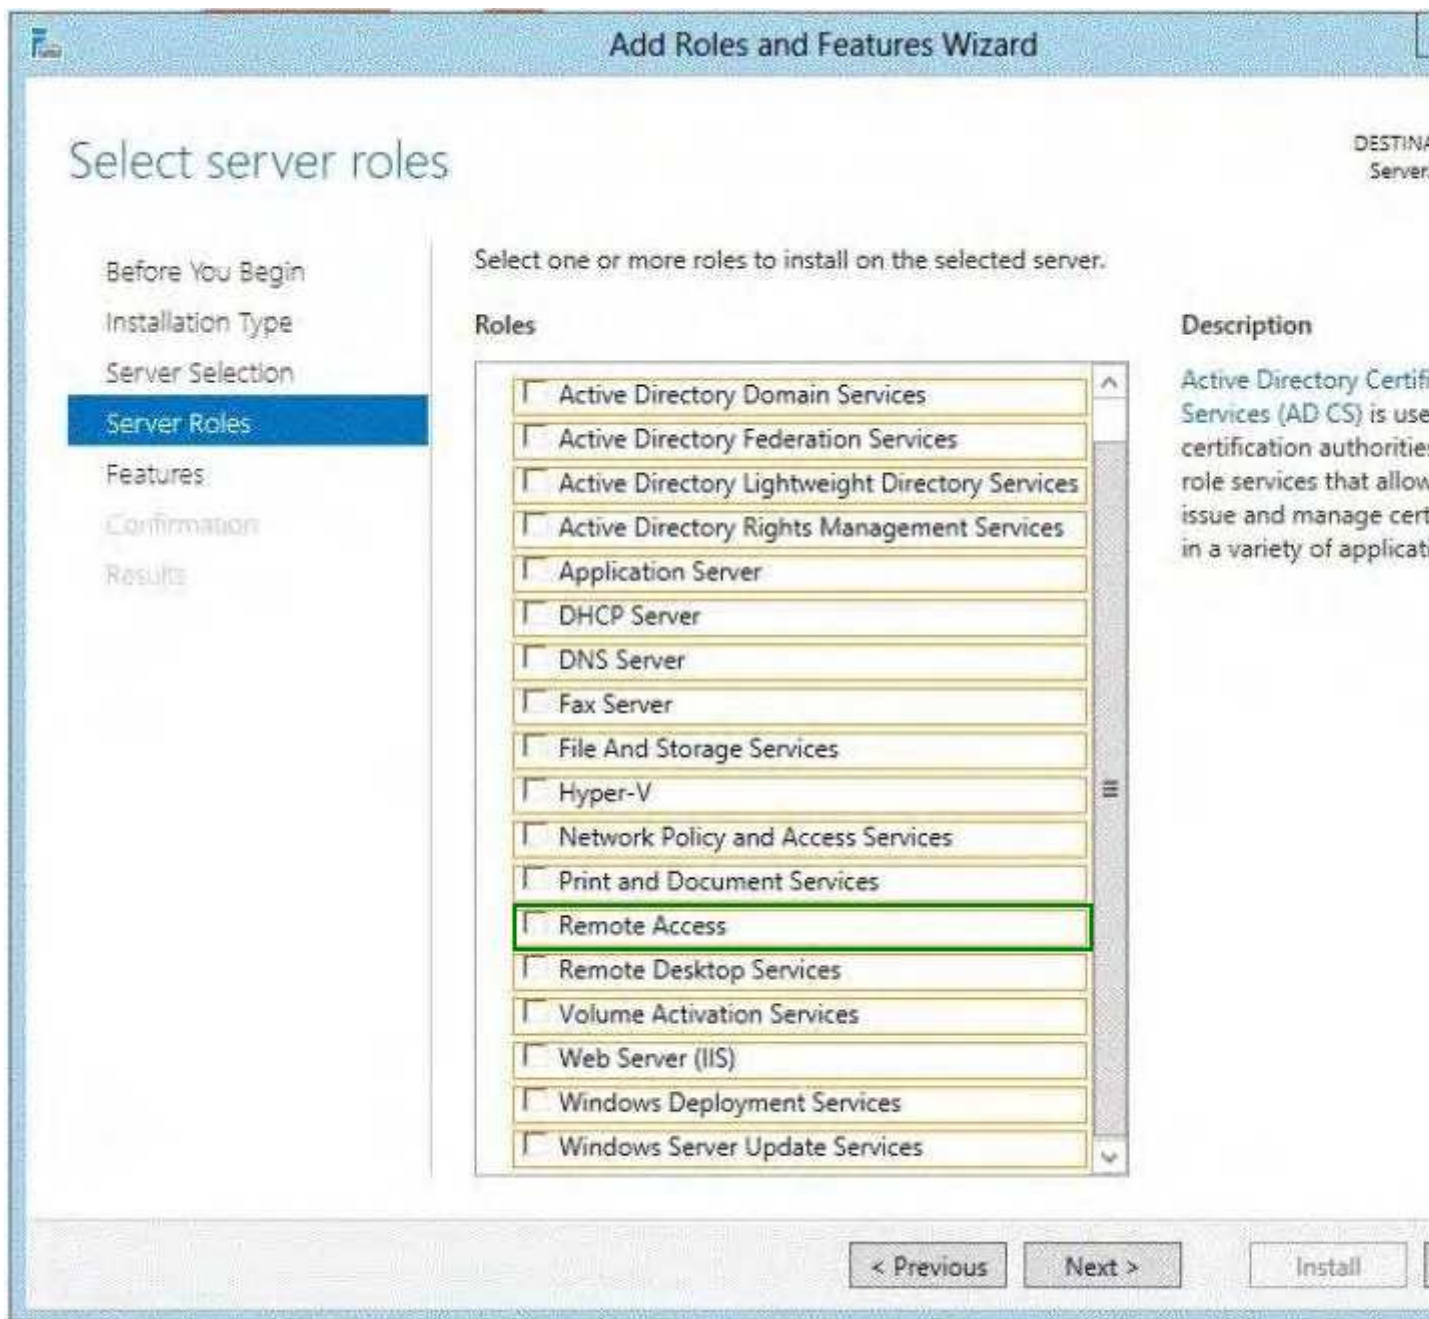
Add Roles and Features Wizard

Select server roles

DESTIN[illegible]
Server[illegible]

Before You Begin
Installation Type
Server Selection
Server Roles
Features
Confirmation
Results

Select one or more roles to install on the selected server.

Roles

Active Directory Domain Services
Active Directory Federation Services
Active Directory Lightweight Directory Services
Active Directory Rights Management Services
Application Server
DHCP Server
DNS Server
Fax Server
File And Storage Services
Hyper-V
Network Policy and Access Services
Print and Document Services
Remote Access
Remote Desktop Services
Volume Activation Services
Web Server (IIS)
Windows Deployment Services
Windows Server Update Services

Description

Active Directory Certifi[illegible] Services (AD CS) is use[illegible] certification authoritie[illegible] role services that allow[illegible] issue and manage cert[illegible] in a variety of applicat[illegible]

< Previous
Next >
Install